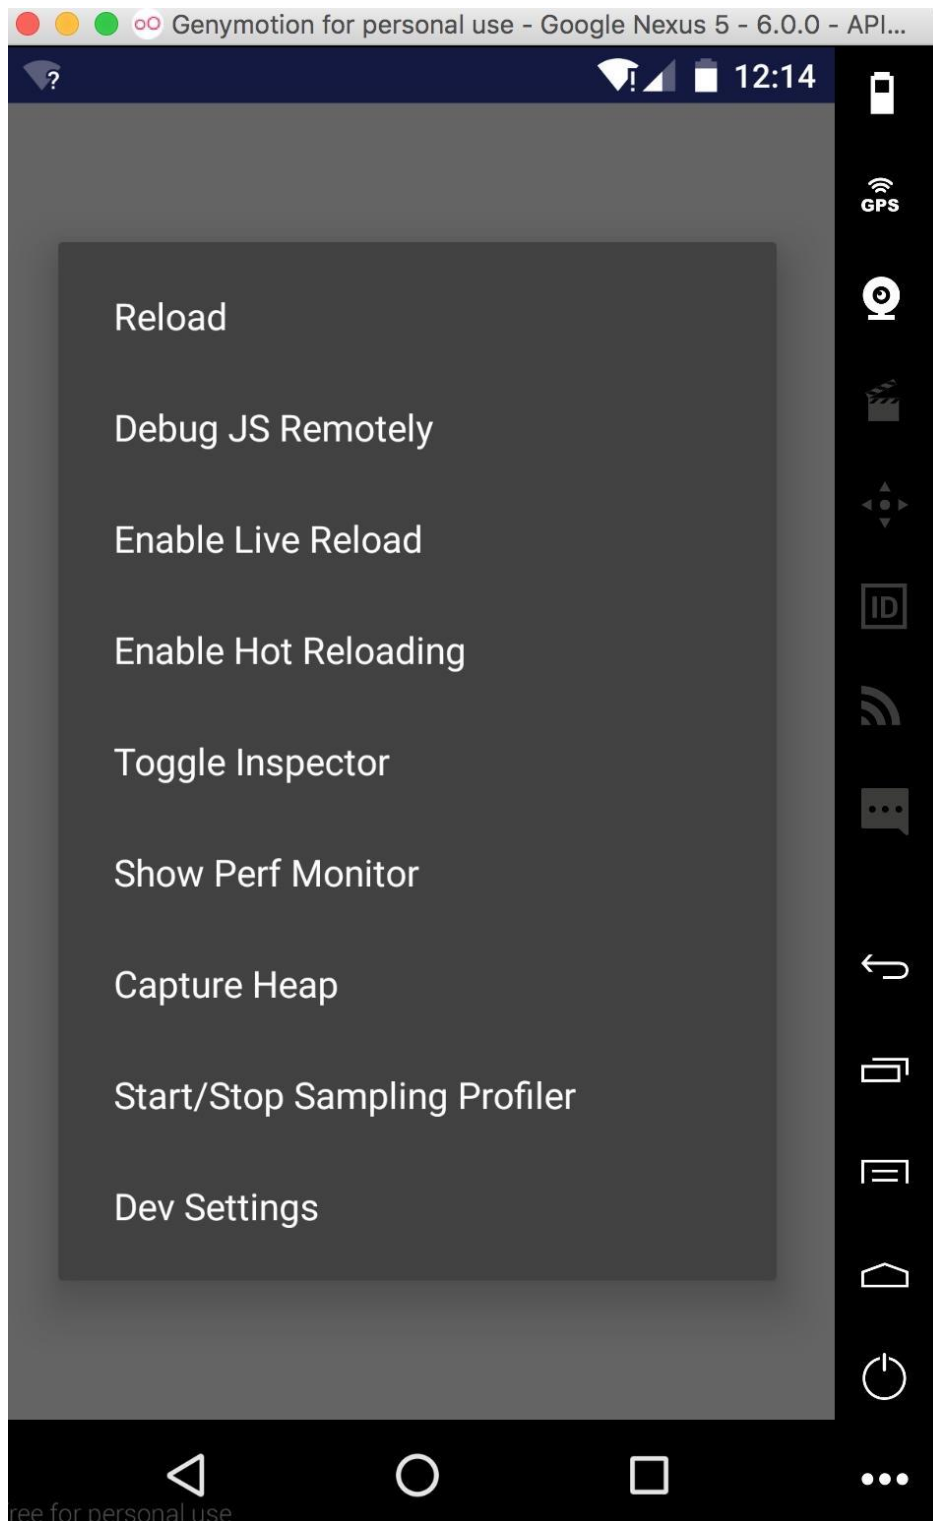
Genymotion for personal use - Google Nexus 5 - 6.0.0 - API...

12:14

GPS

ID

Reload

Debug JS Remotely

Enable Live Reload

Enable Hot Reloading

Toggle Inspector

Show Perf Monitor

Capture Heap

Start/Stop Sampling Profiler

Dev Settings

ree for personal use